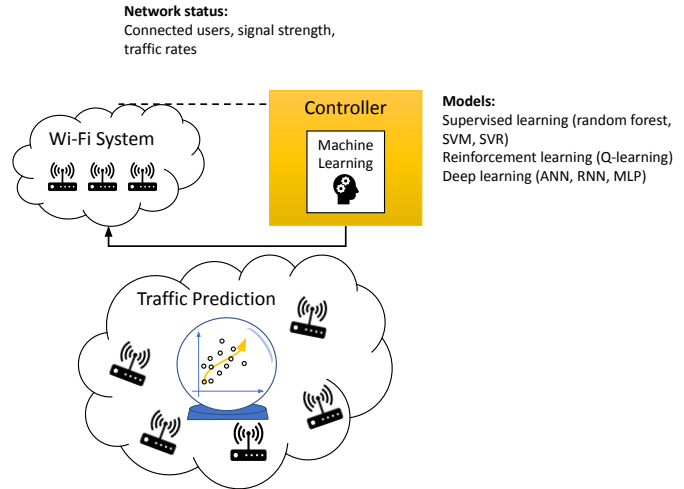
**Network status:**
Connected users, signal strength, traffic rates

Wi-Fi System

Controller

Machine Learning

**Models:**
Supervised learning (random forest, SVM, SVR)
Reinforcement learning (Q-learning)
Deep learning (ANN, RNN, MLP)

Traffic Prediction